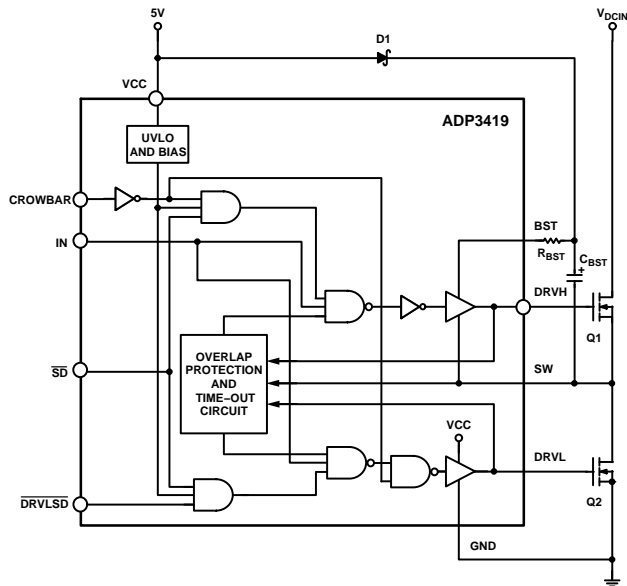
5V

$V_{DCIN}$

D1

VCC

ADP3419

UVLO AND BIAS

CROWBAR

IN

BST

$R_{BST}$

$C_{BST}$

DRVH

Q1

OVERLAP PROTECTION AND TIME-OUT CIRCUIT

$\overline{SD}$

SW

VCC

DRVL

Q2

$\overline{DRVLSD}$

GND